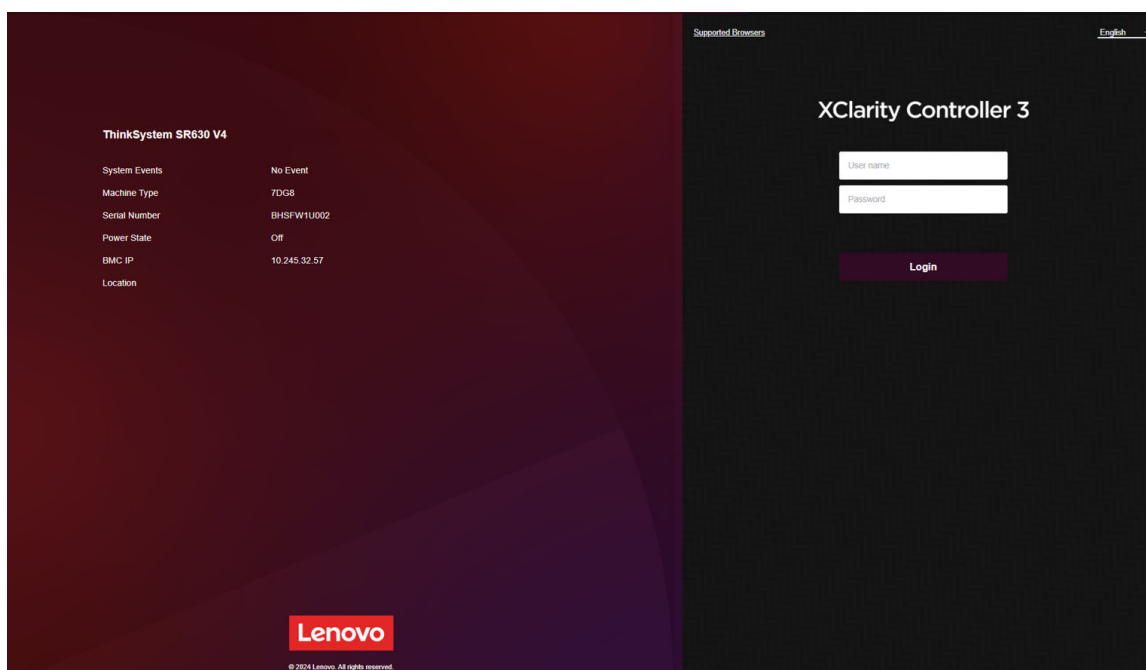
ThinkSystem SR630 V4

| | |
|---|---|
| System Events | No Event |
| Machine Type | 7DG8 |
| Serial Number | BHSFW1U002 |
| Power State | Off |
| BMC IP | 10.245.32.57 |
| Location | |

Lenovo

© 2024 Lenovo. All rights reserved.

Supported Browsers

English

XClarity Controller 3

User name

Password

Login